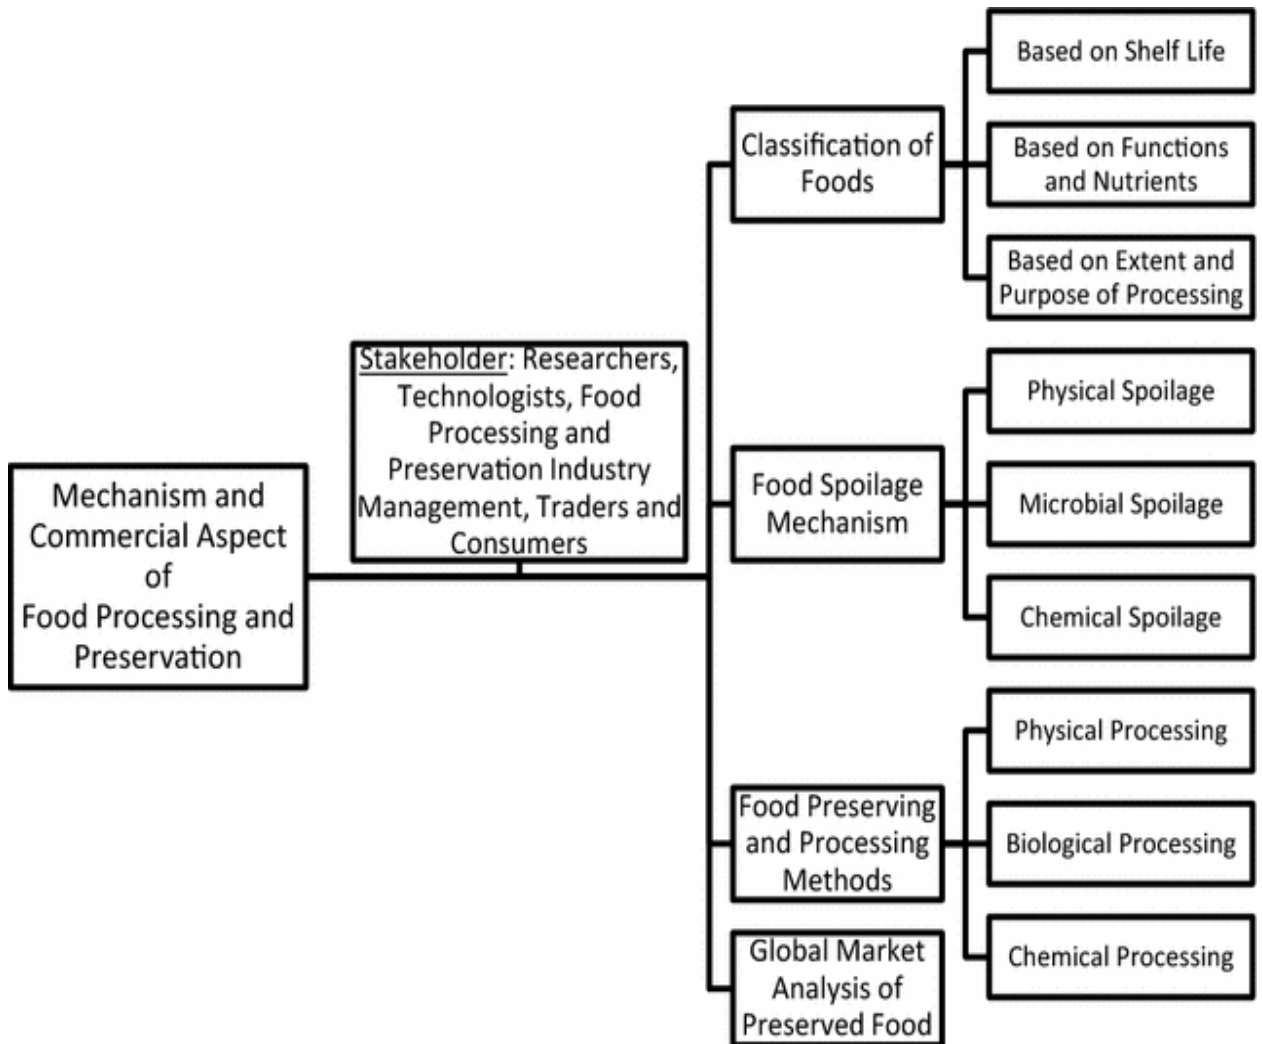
Mechanism and Commercial Aspect of Food Processing and Preservation

Stakeholder: Researchers, Technologists, Food Processing and Preservation Industry Management, Traders and Consumers

Classification of Foods

Based on Shelf Life

Based on Functions and Nutrients

Based on Extent and Purpose of Processing

Food Spoilage Mechanism

Physical Spoilage

Microbial Spoilage

Chemical Spoilage

Food Preserving and Processing Methods

Physical Processing

Biological Processing

Chemical Processing

Global Market Analysis of Preserved Food